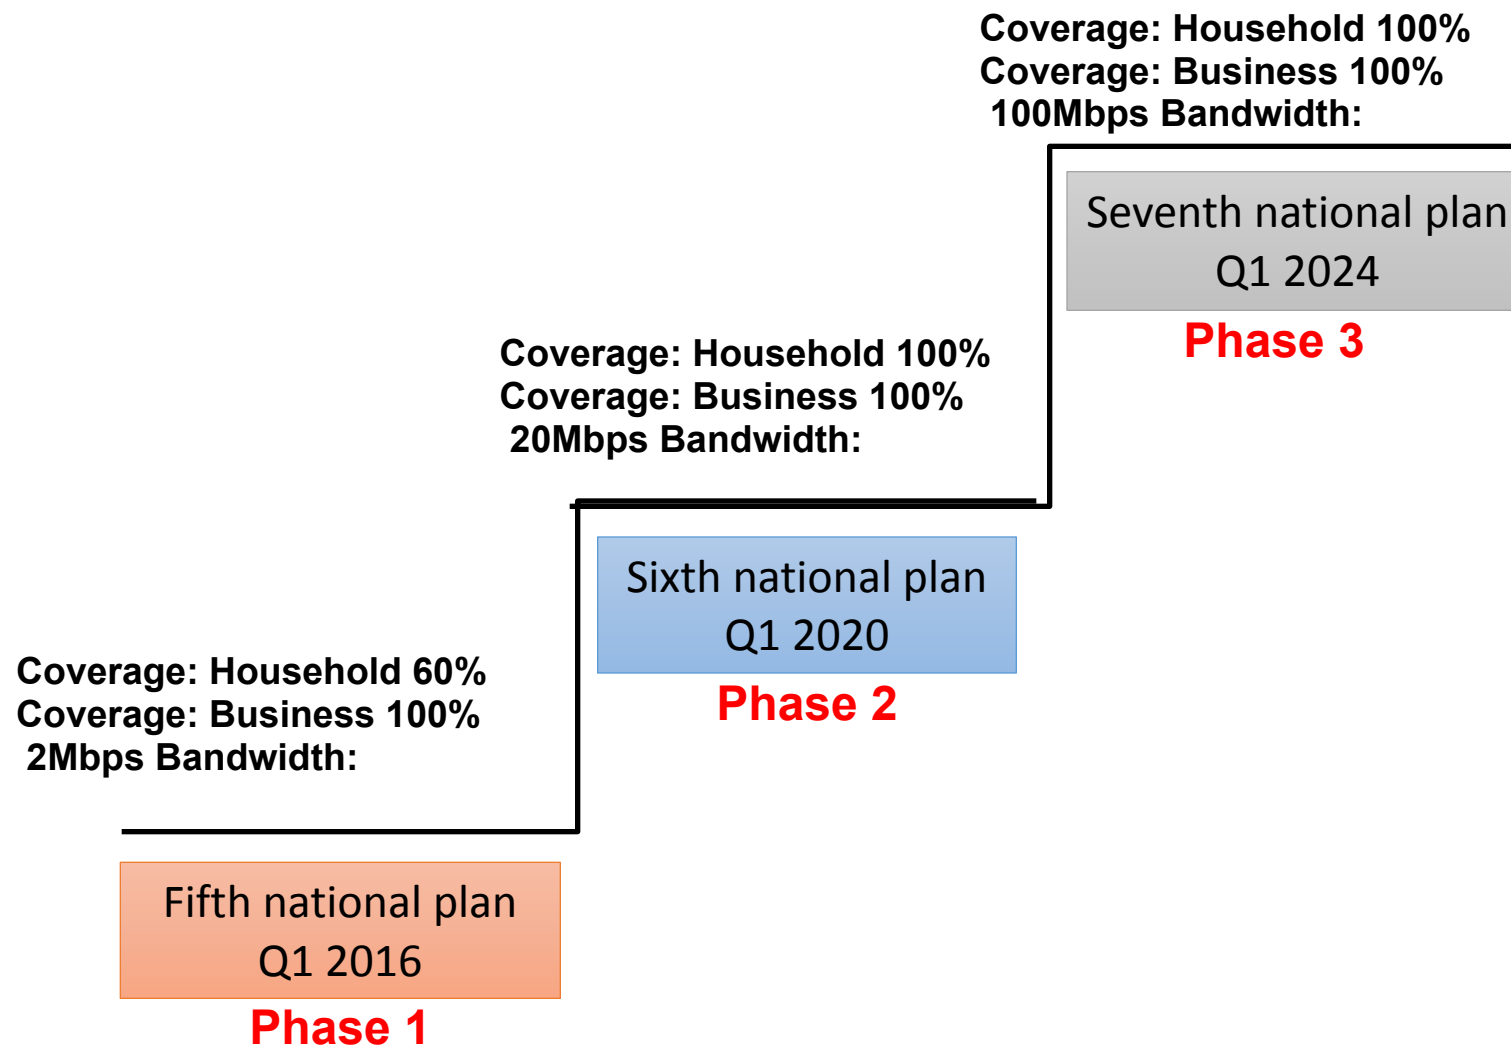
Coverage: Household 100%
Coverage: Business 100%
100Mbps Bandwidth:

Seventh national plan
Q1 2024

Phase 3

Coverage: Household 100%
Coverage: Business 100%
20Mbps Bandwidth:

Sixth national plan
Q1 2020

Phase 2

Coverage: Household 60%
Coverage: Business 100%
2Mbps Bandwidth:

Fifth national plan
Q1 2016

Phase 1